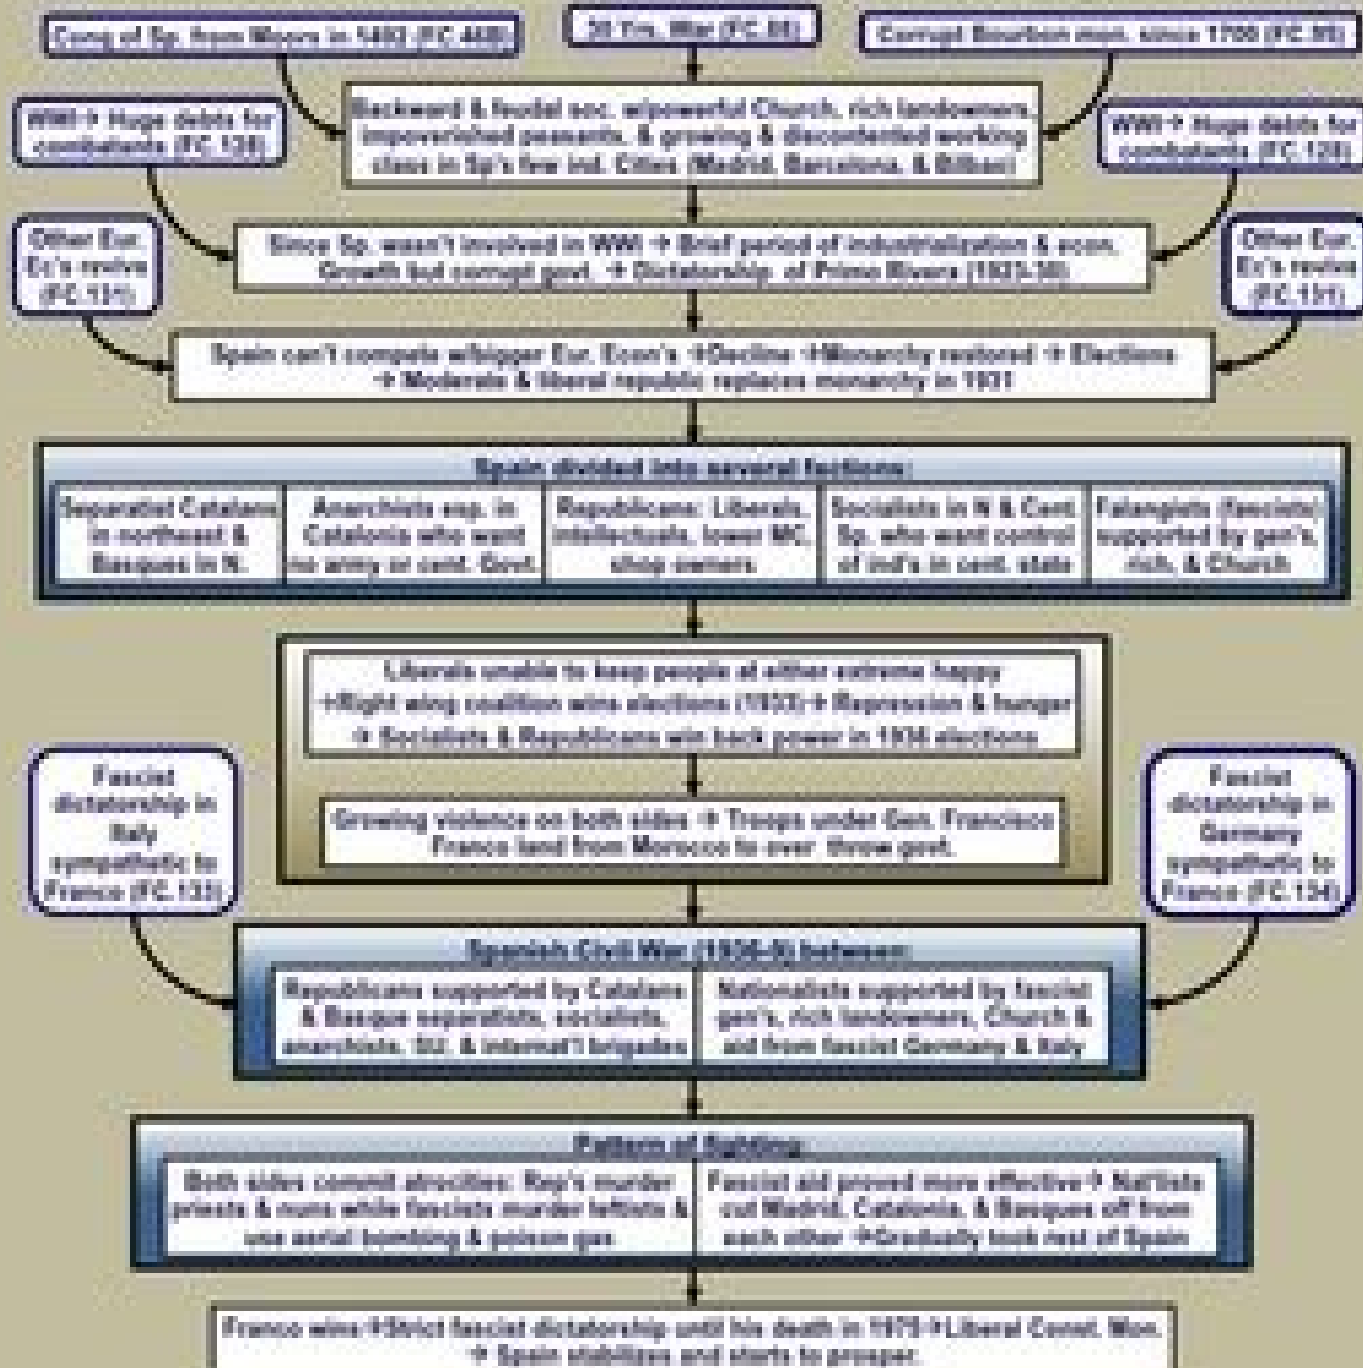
Conq of Sp. from Moors in 1492 (FC 44B)

30 Yrs. War (FC 89)

Corrupt Bourbon mon. since 1700 (FC 95)

Backward & feudal soc. w/powerful Church, rich landowners, impoverished peasants, & growing & discontented working class in Sp's few ind. Cities (Madrid, Barcelona, & Bilbao)

WWI→ Huge debts for combatants (FC 128)

WWI→ Huge debts for combatants (FC 128)

Since Sp. wasn't involved in WWI → Brief period of industrialization & econ. Growth but corrupt govt. → Dictatorship of Primo Rivera (1923-30)

Other Eur. Ec's revive (FC 131)

Other Eur. Ec's revive (FC 131)

Spain can't compete w/bigger Eur. Econ's →Decline →Monarchy restored → Elections → Moderate & liberal republic replaces monarchy in 1931

Spain divided into several factions:

| Separatist Catalans in northeast & Basques in N. | Anarchists esp. in Catalonia who want no army or cent. Govt. | Republicans: Liberals, intellectuals, lower MC, shop owners | Socialists in N & Cent. Sp. who want control of ind's in cent. state | Falangists (fascists) supported by gen's, rich, & Church |
|---|---|---|---|---|

Liberals unable to keep people at either extreme happy →Right wing coalition wins elections (1933)→ Repression & hunger → Socialists & Republicans win back power in 1936 elections

Growing violence on both sides → Troops under Gen. Francisco Franco land from Morocco to over throw govt.

Fascist dictatorship in Italy sympathetic to Franco (FC 133)

Fascist dictatorship in Germany sympathetic to Franco (FC 134)

Spanish Civil War (1936-9) between:

| Republicans supported by Catalans & Basque separatists, socialists, anarchists, SU, & internat'l brigades | Nationalists supported by fascist gen's, rich landowners, Church & aid from fascist Germany & Italy |
|---|---|

Pattern of fighting:

| Both sides commit atrocities: Rep's murder priests & nuns while fascists murder leftists & use aerial bombing & poison gas | Fascist aid proved more effective→ Nat'lists cut Madrid, Catalonia, & Basques off from each other →Gradually took rest of Spain |
|---|---|

Franco wins→Strict fascist dictatorship until his death in 1975→Liberal Const. Mon. → Spain stabilizes and starts to prosper.